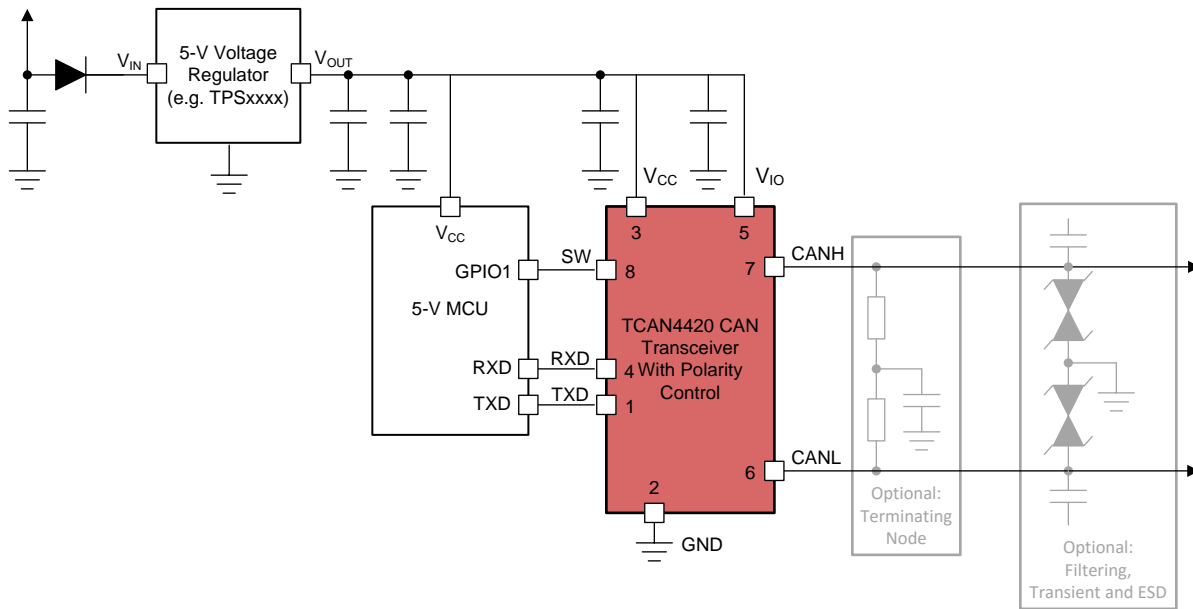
$V_{IN}$

5-V Voltage Regulator (e.g. TPSxxxx)

$V_{OUT}$

$V_{CC}$

$V_{IO}$

$V_{CC}$

3

5

GPIO1

SW

8

7

CANH

5-V MCU

TCAN4420 CAN Transceiver With Polarity Control

RXD

RXD

4

TXD

TXD

1

6

CANL

2

GND

Optional: Terminating Node

Optional: Filtering, Transient and ESD